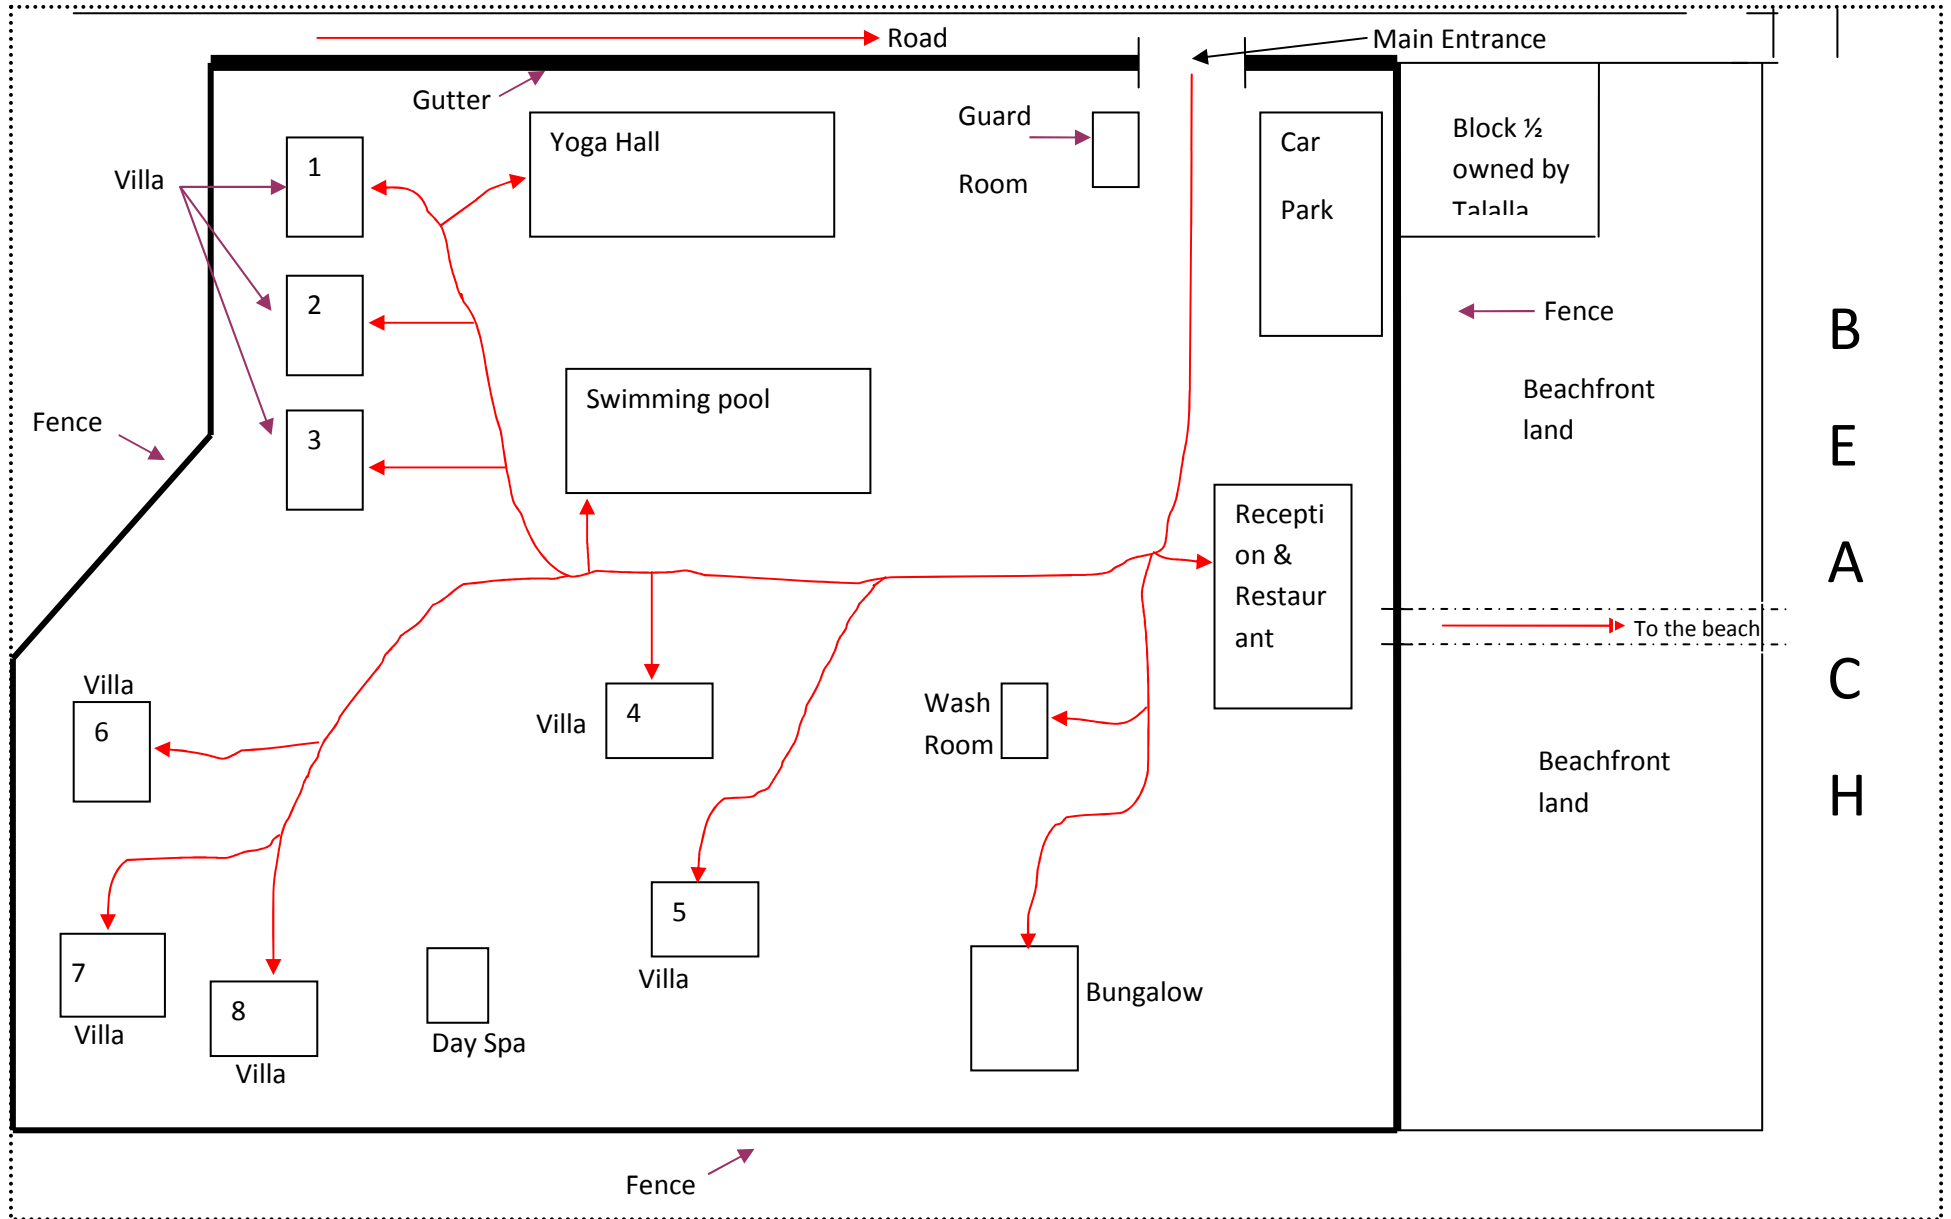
Road

Main Entrance

Gutter

Yoga Hall

Guard Room

Car Park

Block ½ owned by Talalla

Villa

1

2

3

Fence

Swimming pool

Fence

Beachfront land

B E A C H

Reception & Restaurant

To the beach

Villa 6

Villa 4

Wash Room

Beachfront land

7 Villa

8 Villa

Day Spa

5 Villa

Bungalow

Fence